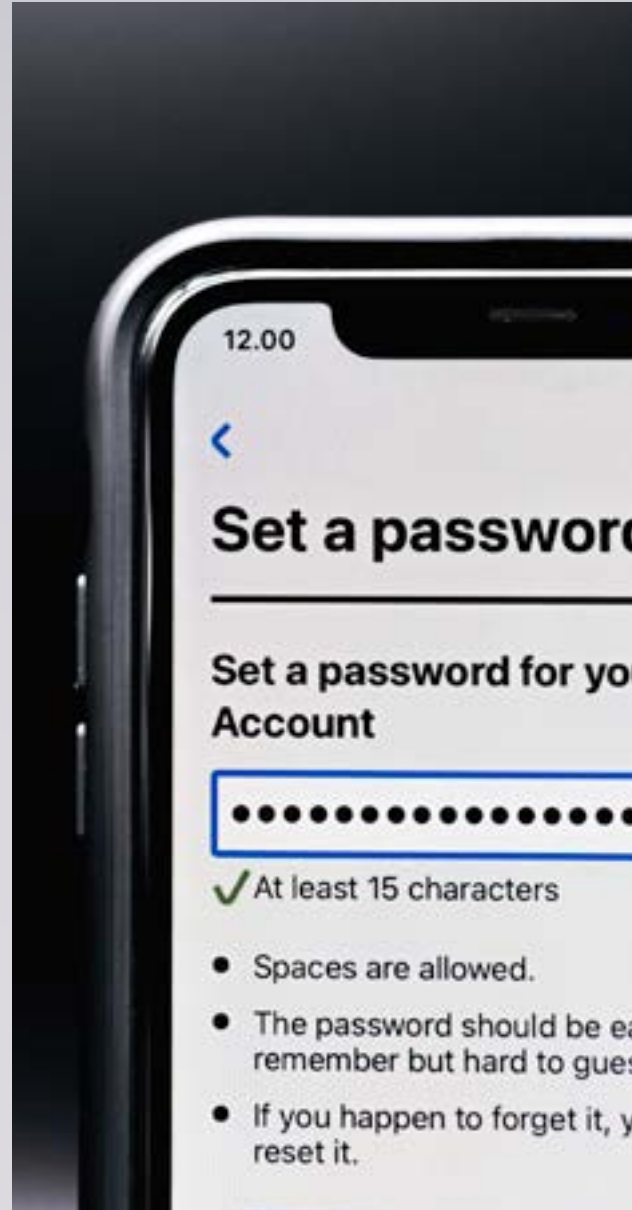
12.00

<

Set a passwor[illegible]

Set a password for yo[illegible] Account

•••••••••••••••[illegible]

✓At least 15 characters

• Spaces are allowed.

• The password should be ea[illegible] remember but hard to gues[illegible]

• If you happen to forget it, y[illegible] reset it.